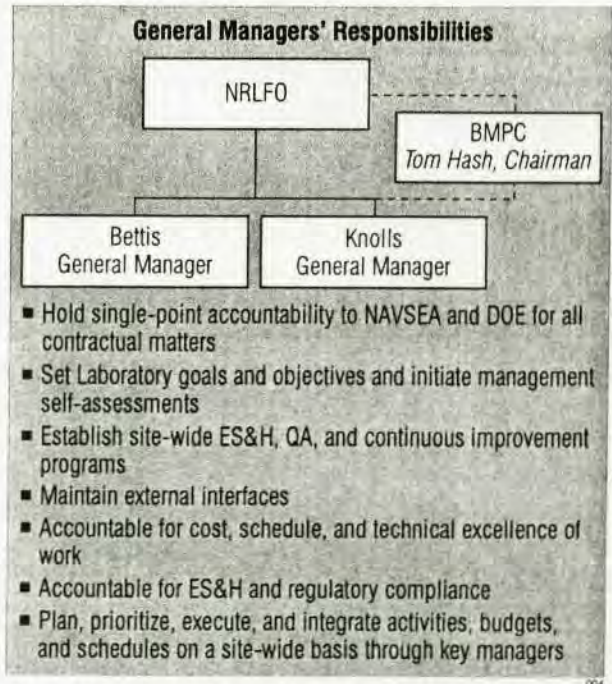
General Managers' Responsibilities

NRLFO

BMPC
Tom Hash, Chairman

Bettis
General Manager

Knolls
General Manager

- Hold single-point accountability to NAVSEA and DOE for all contractual matters
- Set Laboratory goals and objectives and initiate management self-assessments
- Establish site-wide ES&H, QA, and continuous improvement programs
- Maintain external interfaces
- Accountable for cost, schedule, and technical excellence of work
- Accountable for ES&H and regulatory compliance
- Plan, prioritize, execute, and integrate activities, budgets, and schedules on a site-wide basis through key managers